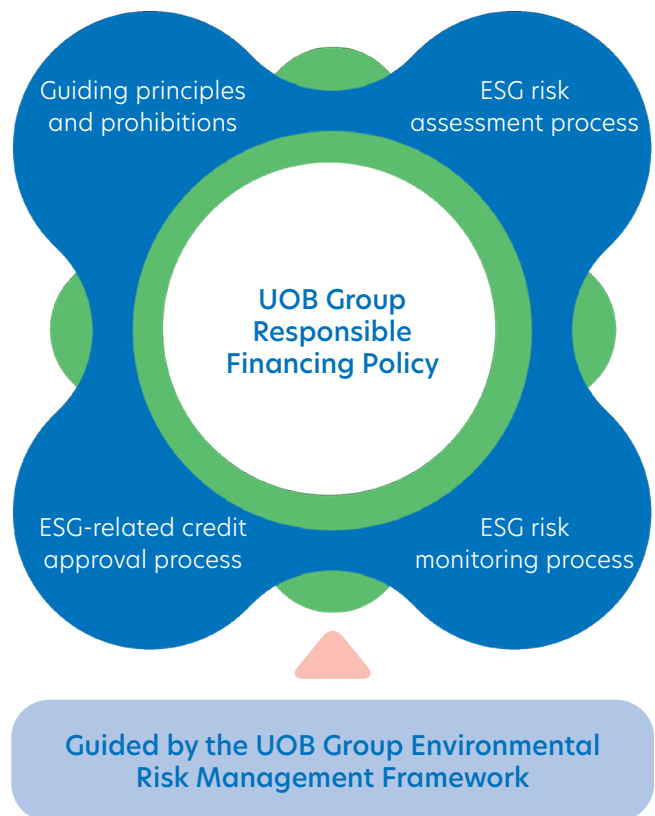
Guiding principles and prohibitions

ESG risk assessment process

UOB Group Responsible Financing Policy

ESG-related credit approval process

ESG risk monitoring process

Guided by the UOB Group Environmental Risk Management Framework